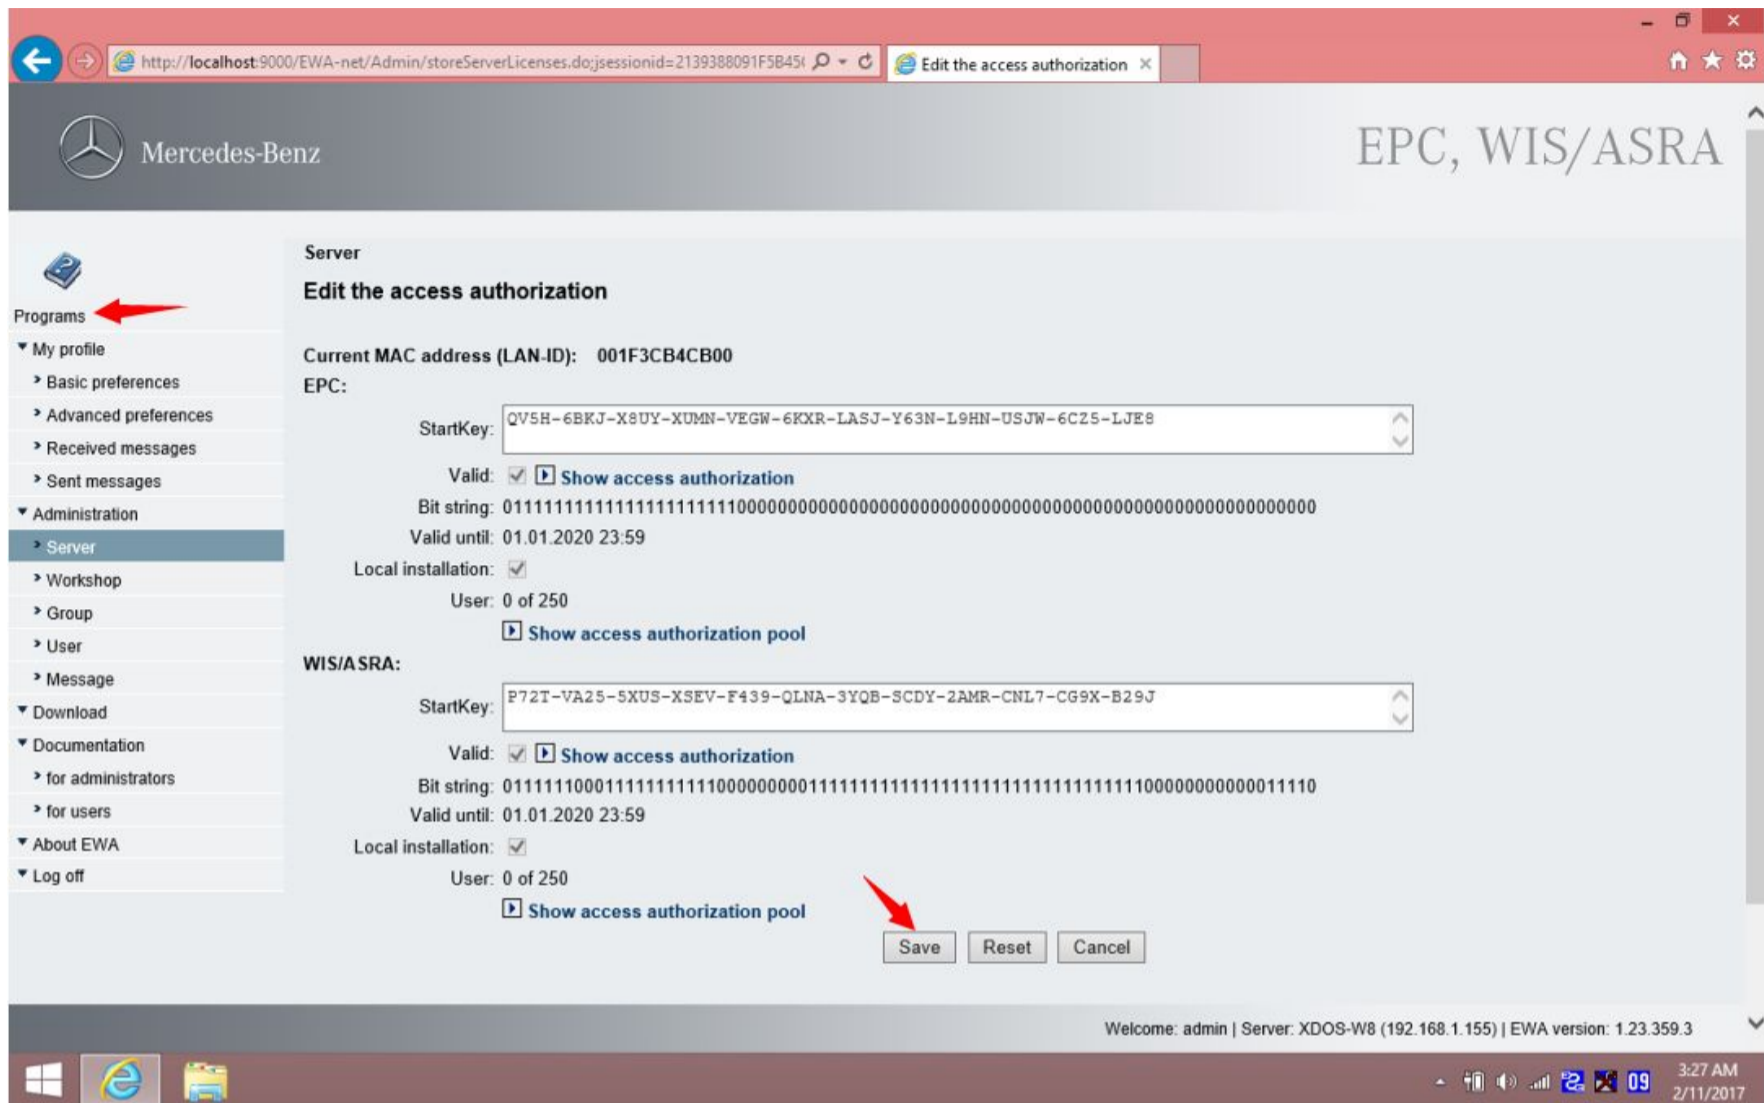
http://localhost:9000/EWA-net/Admin/storeServerLicenses.do;jsessionid=2139388091F5B45(

Edit the access authorization

Mercedes-Benz

EPC, WIS/ASRA

Programs

My profile
Basic preferences
Advanced preferences
Received messages
Sent messages
Administration
Server
Workshop
Group
User
Message
Download
Documentation
for administrators
for users
About EWA
Log off

Server

Edit the access authorization

Current MAC address (LAN-ID): 001F3CB4CB00

EPC:

StartKey: QV5H-6BKJ-X8UY-XUMN-VEGW-6KXR-LASJ-Y63N-L9HN-USJW-6CZ5-LJE8

Valid: Show access authorization

Bit string: 0111111111111111111111100000000000000000000000000000000000000000000000000

Valid until: 01.01.2020 23:59

Local installation:

User: 0 of 250

Show access authorization pool

WIS/ASRA:

StartKey: P72T-VA25-5XUS-XSEV-F439-QLNA-3YQB-SCDY-2AMR-CNL7-CG9X-B29J

Valid: Show access authorization

Bit string: 0111111000111111111110000000001111111111111111111111111111111110000000000011110

Valid until: 01.01.2020 23:59

Local installation:

User: 0 of 250

Show access authorization pool

Save Reset Cancel

Welcome: admin | Server: XDOS-W8 (192.168.1.155) | EWA version: 1.23.359.3

3:27 AM
2/11/2017